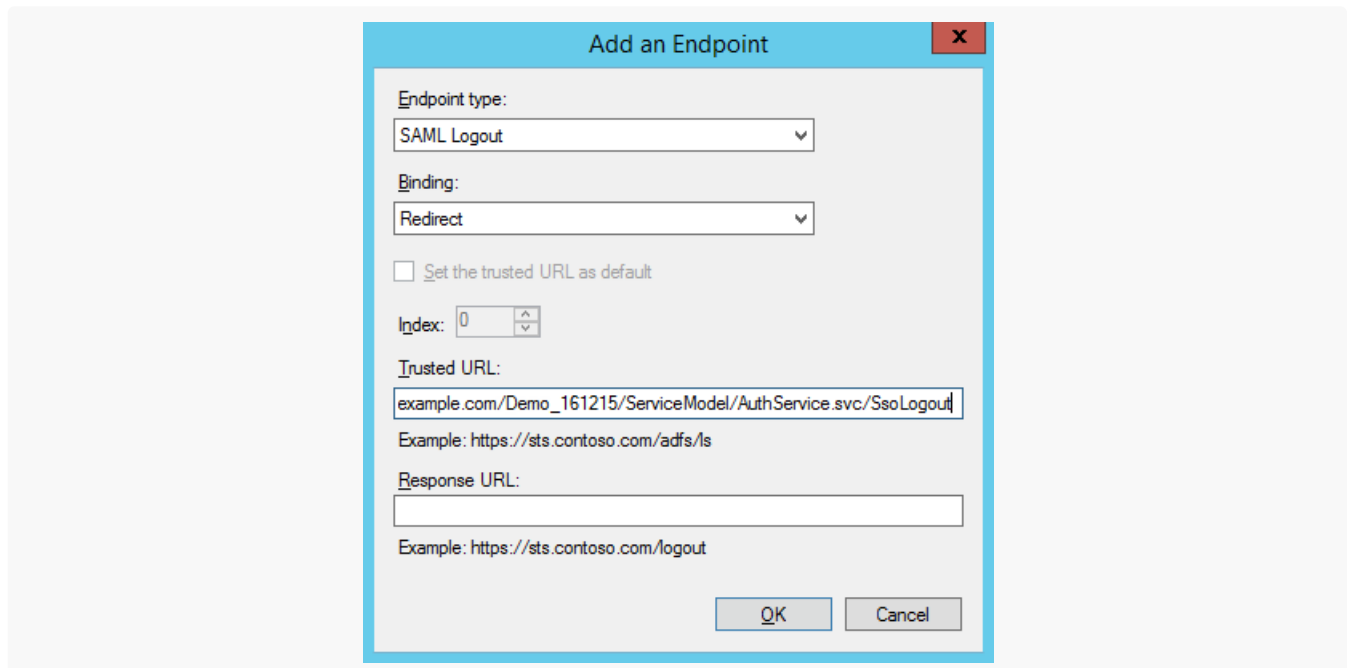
Add an Endpoint

x

Endpoint type:

SAML Logout

Binding:

Redirect

Set the trusted URL as default

Index: 0

Trusted URL:

example.com/Demo_161215/ServiceModel/AuthService.svc/SsoLogout

Example: https://sts.contoso.com/adfs/ls

Response URL:

Example: https://sts.contoso.com/logout

OK

Cancel